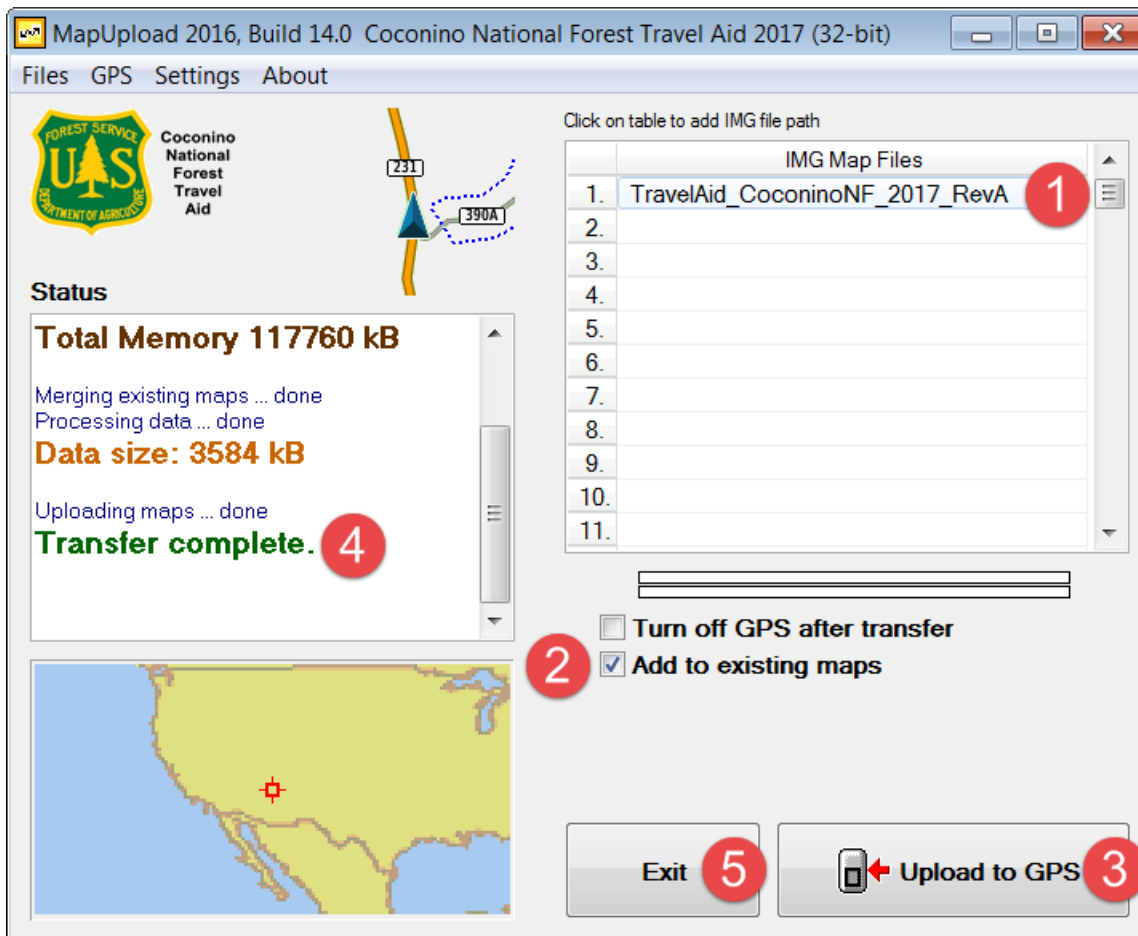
MapUpload 2016, Build 14.0 Coconino National Forest Travel Aid 2017 (32-bit)

Files GPS Settings About

FOREST SERVICE
U S
DEPARTMENT OF AGRICULTURE

Coconino National Forest Travel Aid

231
390A

Status

Total Memory 117760 kB

Merging existing maps ... done
Processing data ... done
Data size: 3584 kB

Uploading maps ... done
Transfer complete. 4

Click on table to add IMG file path

| | IMG Map Files |
|---|---|
| 1. | TravelAid_CoconinoNF_2017_RevA |
| 2. | |
| 3. | |
| 4. | |
| 5. | |
| 6. | |
| 7. | |
| 8. | |
| 9. | |
| 10. | |
| 11. | |

1

Turn off GPS after transfer
2 Add to existing maps

Exit 5

Upload to GPS 3